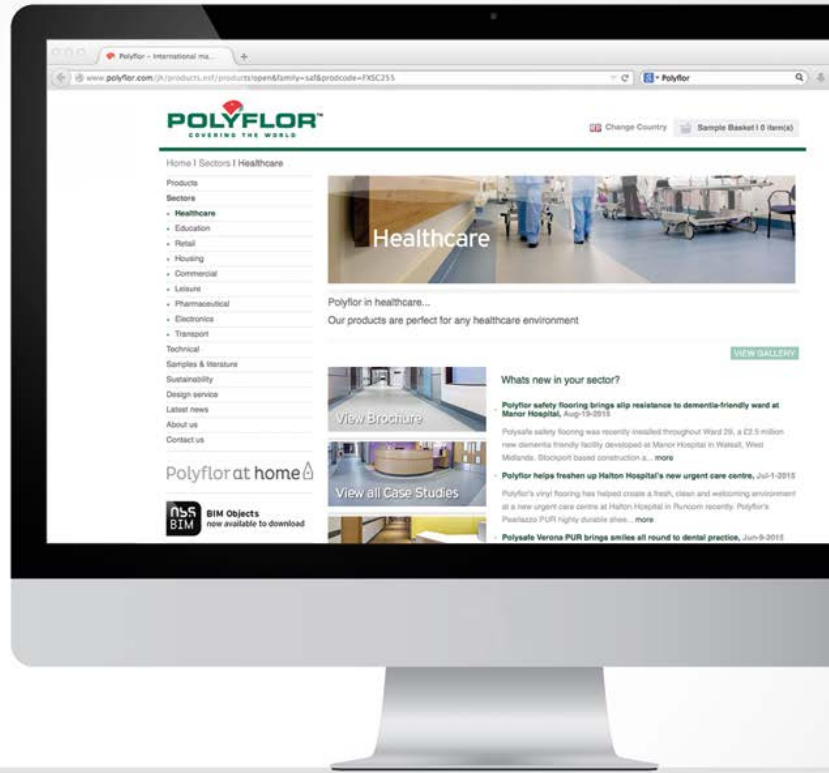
Polyflor - International ma... +

www.polyflor.com/jk/products.nsf/products!open&family=saf&prodcode=FXSC255

Polyflor

POLYFLOR™
COVERING THE WORLD

Change Country

Sample Basket | 0 item(s)

Home | Sectors | Healthcare

Products
Sectors
Healthcare
Education
Retail
Housing
Commercial
Leisure
Pharmaceutical
Electronics
Transport
Technical
Samples & literature
Sustainability
Design service
Latest news
About us
Contact us

Polyflor at home

nbs BIM
BIM Objects
now available to download

Healthcare

Polyflor in healthcare...

Our products are perfect for any healthcare environment

VIEW GALLERY

View Brochure

View all Case Studies

Whats new in your sector?

Polyflor safety flooring brings slip resistance to dementia-friendly ward at Manor Hospital, Aug-19-2015

Polysafe safety flooring was recently installed throughout Ward 29, a £2.5 million new dementia friendly facility developed at Manor Hospital in Walsall, West Midlands. Stockport based construction a... more

Polyflor helps freshen up Halton Hospital's new urgent care centre, Jul-1-2015

Polyflor's vinyl flooring has helped create a fresh, clean and welcoming environment at a new urgent care centre at Halton Hospital in Runcorn recently. Polyflor's Pearlazzo PUR highly durable shee... more

Polysafe Verona PUR brings smiles all round to dental practice, Jun-9-2015